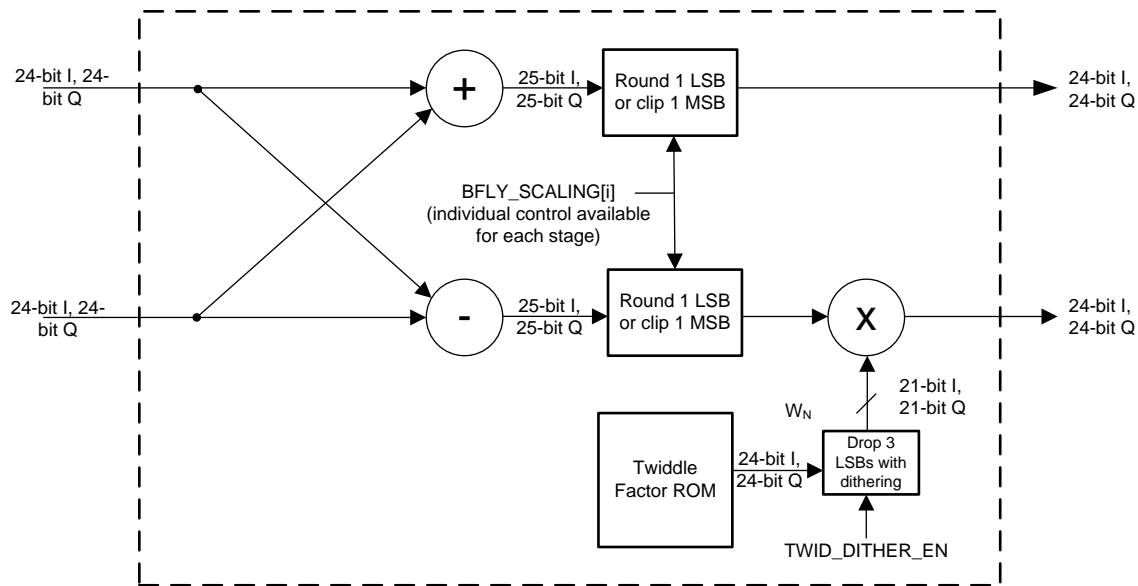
24-bit I, 24-bit Q

+

25-bit I, 25-bit Q

Round 1 LSB or clip 1 MSB

24-bit I, 24-bit Q

BFLY_SCALING[i] (individual control available for each stage)

24-bit I, 24-bit Q

-

25-bit I, 25-bit Q

Round 1 LSB or clip 1 MSB

X

24-bit I, 24-bit Q

$W_N$

21-bit I, 21-bit Q

Twiddle Factor ROM

24-bit I, 24-bit Q

Drop 3 LSBs with dithering

TWID_DITHER_EN